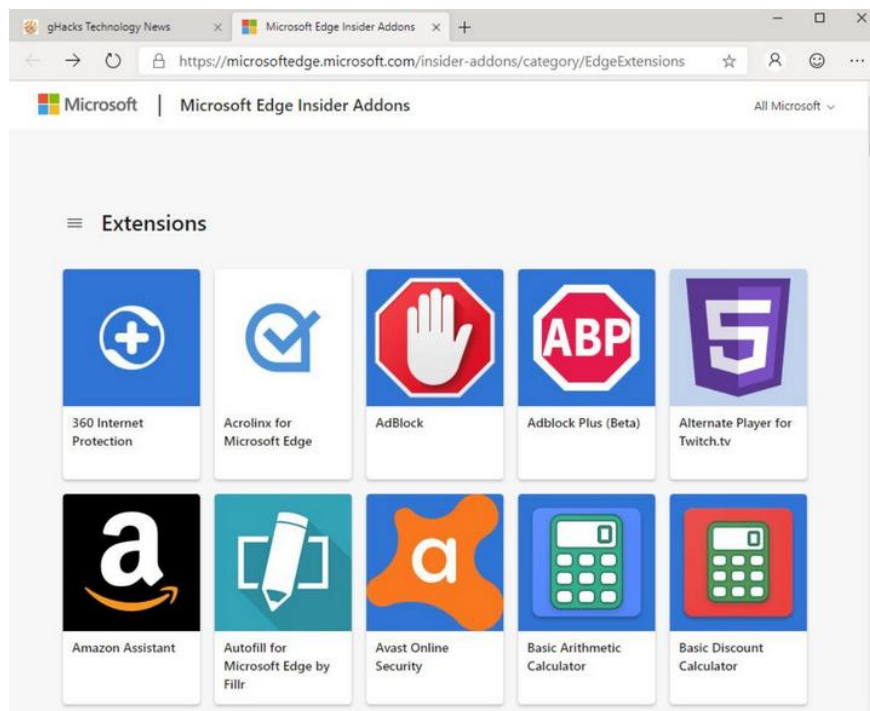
gHacks Technology News

Microsoft Edge Insider Addons

https://microsoftedge.microsoft.com/insider-addons/category/EdgeExtensions

Microsoft | Microsoft Edge Insider Addons

All Microsoft

Extensions

ABP

5

360 Internet Protection

Acrolinx for Microsoft Edge

AdBlock

Adblock Plus (Beta)

Alternate Player for Twitch.tv

a

a

Amazon Assistant

Autofill for Microsoft Edge by Fillr

Avast Online Security

Basic Arithmetic Calculator

Basic Discount Calculator